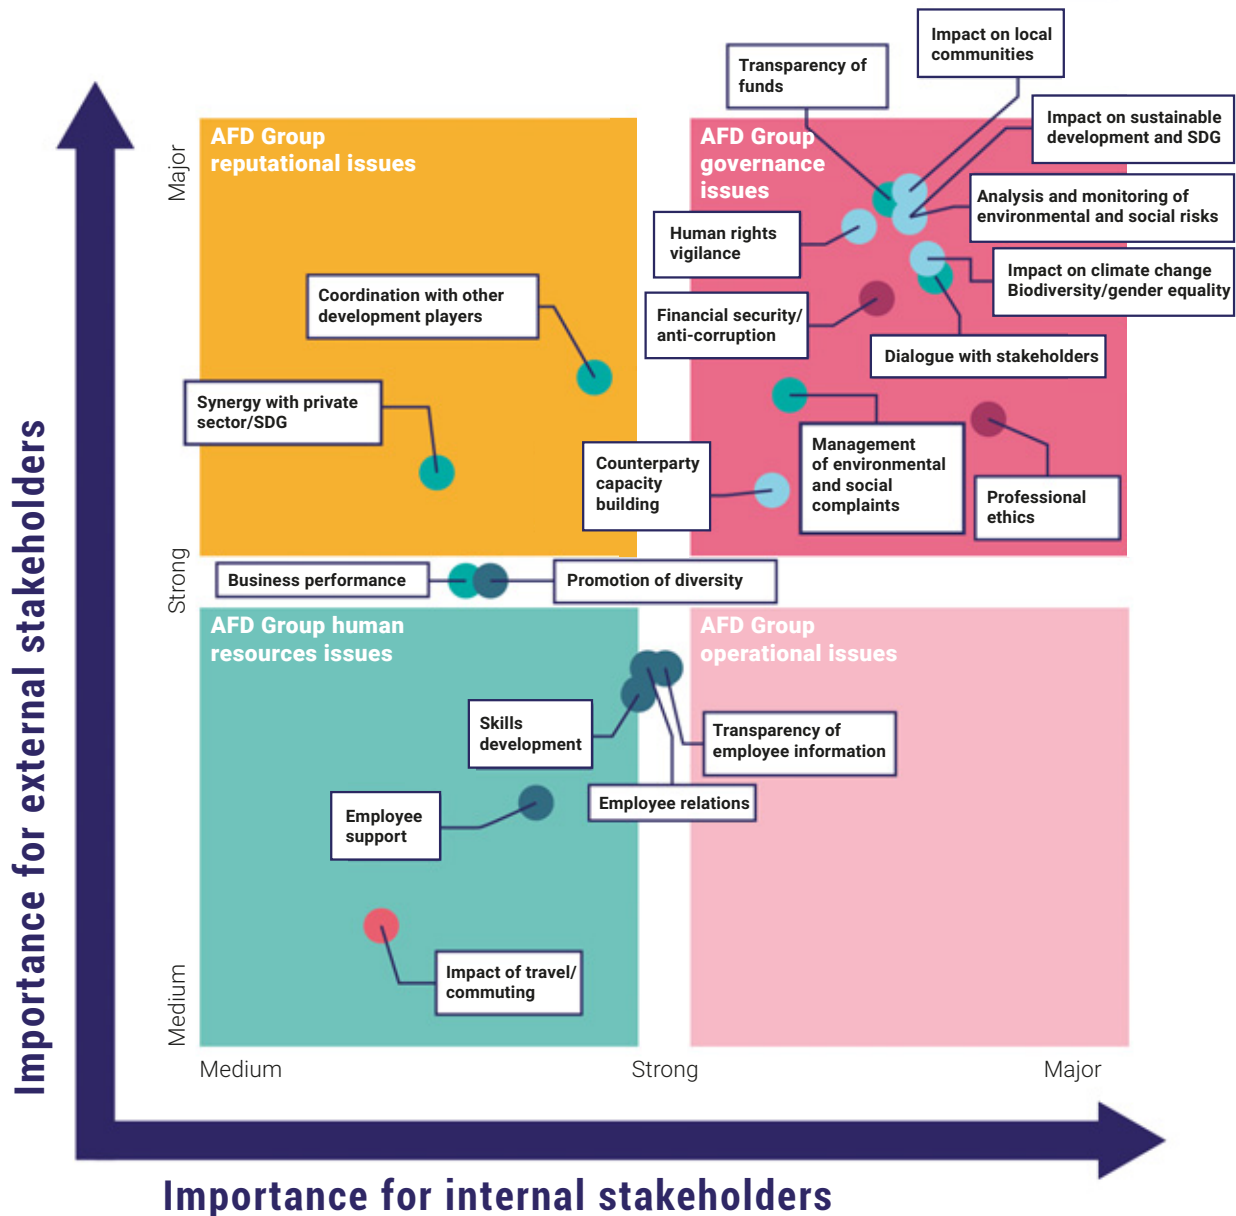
Importance for external stakeholders

Major

Strong

Medium

AFD Group reputational issues

Coordination with other development players

Synergy with private sector/SDG

AFD Group governance issues

Transparency of funds

Impact on local communities

Impact on sustainable development and SDG

Analysis and monitoring of environmental and social risks

Human rights vigilance

Impact on climate change Biodiversity/gender equality

Financial security/ anti-corruption

Dialogue with stakeholders

Counterparty capacity building

Management of environmental and social complaints

Professional ethics

Business performance

Promotion of diversity

AFD Group human resources issues

Skills development

Employee support

Impact of travel/ commuting

AFD Group operational issues

Transparency of employee information

Employee relations

Medium

Strong

Major

Importance for internal stakeholders